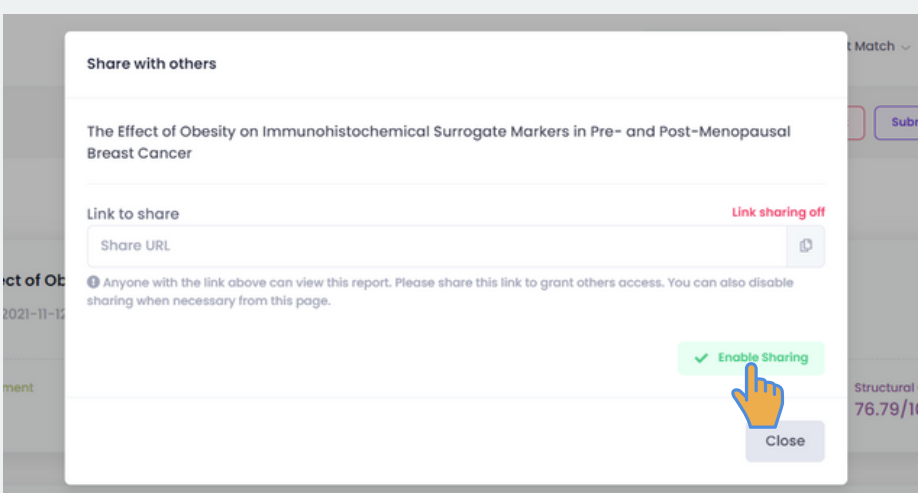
t Match

Subr

ect of Ob

2021-11-12

ment

Structural

76.79/1

Share with others

The Effect of Obesity on Immunohistochemical Surrogate Markers in Pre- and Post-Menopausal Breast Cancer

Link to share

Link sharing off

Share URL

Anyone with the link above can view this report. Please share this link to grant others access. You can also disable sharing when necessary from this page.

Enable Sharing

Close